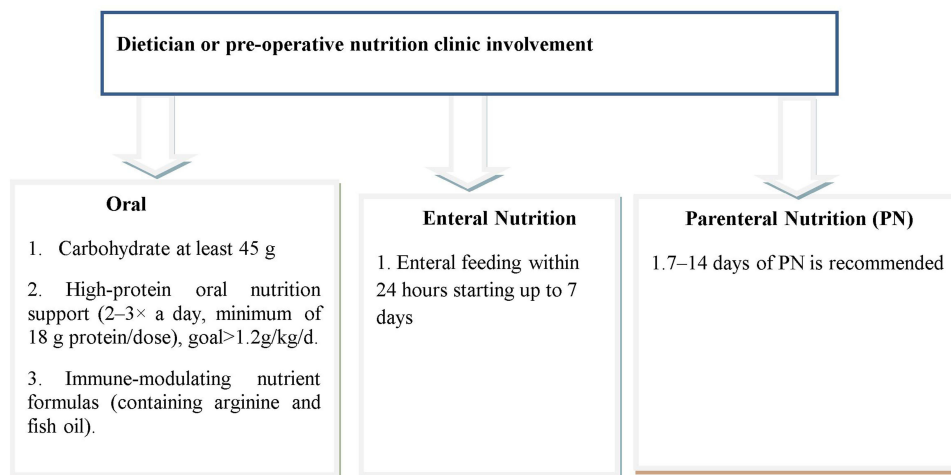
Dietician or pre-operative nutrition clinic involvement

Oral

1. Carbohydrate at least 45 g

2. High-protein oral nutrition support (2–3× a day, minimum of 18 g protein/dose), goal>1.2g/kg/d.

3. Immune-modulating nutrient formulas (containing arginine and fish oil).

Enteral Nutrition

1. Enteral feeding within 24 hours starting up to 7 days

Parenteral Nutrition (PN)

1.7–14 days of PN is recommended